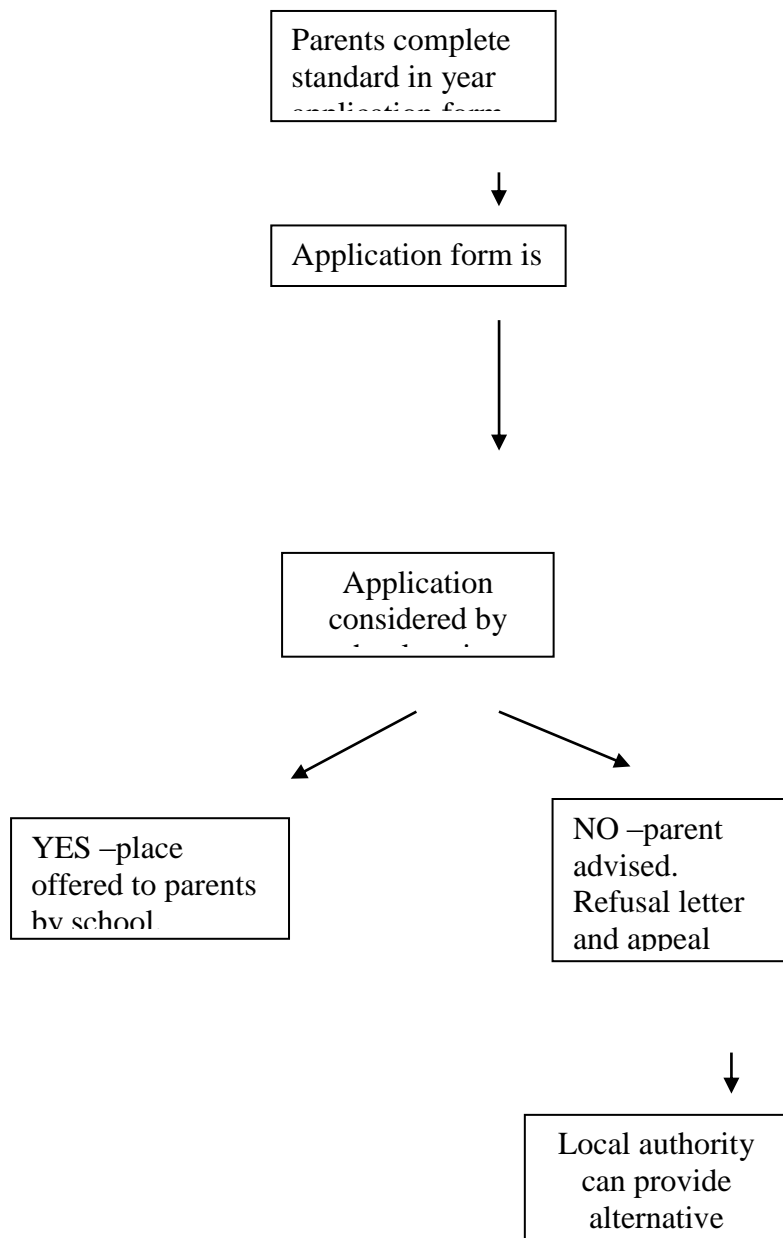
Parents complete standard in year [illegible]

Application form is

Application considered by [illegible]

YES –place offered to parents by school

NO –parent advised. Refusal letter and appeal

Local authority can provide alternative